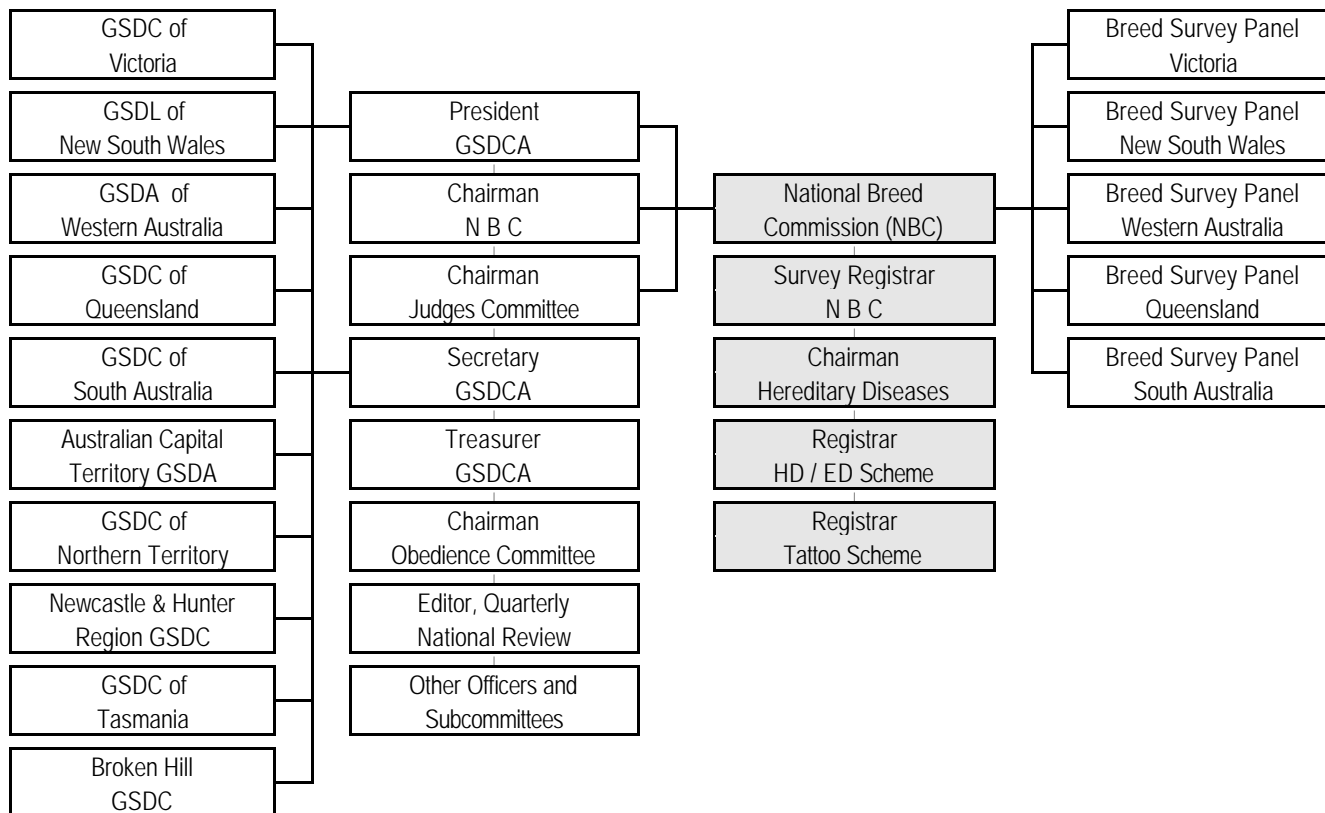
GSDC of Victoria

GSDL of New South Wales

GSDA of Western Australia

GSDC of Queensland

GSDC of South Australia

Australian Capital Territory GSDA

GSDC of Northern Territory

Newcastle & Hunter Region GSDC

GSDC of Tasmania

Broken Hill GSDC

President GSDCA

Chairman N B C

Chairman Judges Committee

Secretary GSDCA

Treasurer GSDCA

Chairman Obedience Committee

Editor, Quarterly National Review

Other Officers and Subcommittees

National Breed Commission (NBC)

Survey Registrar N B C

Chairman Hereditary Diseases

Registrar HD / ED Scheme

Registrar Tattoo Scheme

Breed Survey Panel Victoria

Breed Survey Panel New South Wales

Breed Survey Panel Western Australia

Breed Survey Panel Queensland

Breed Survey Panel South Australia